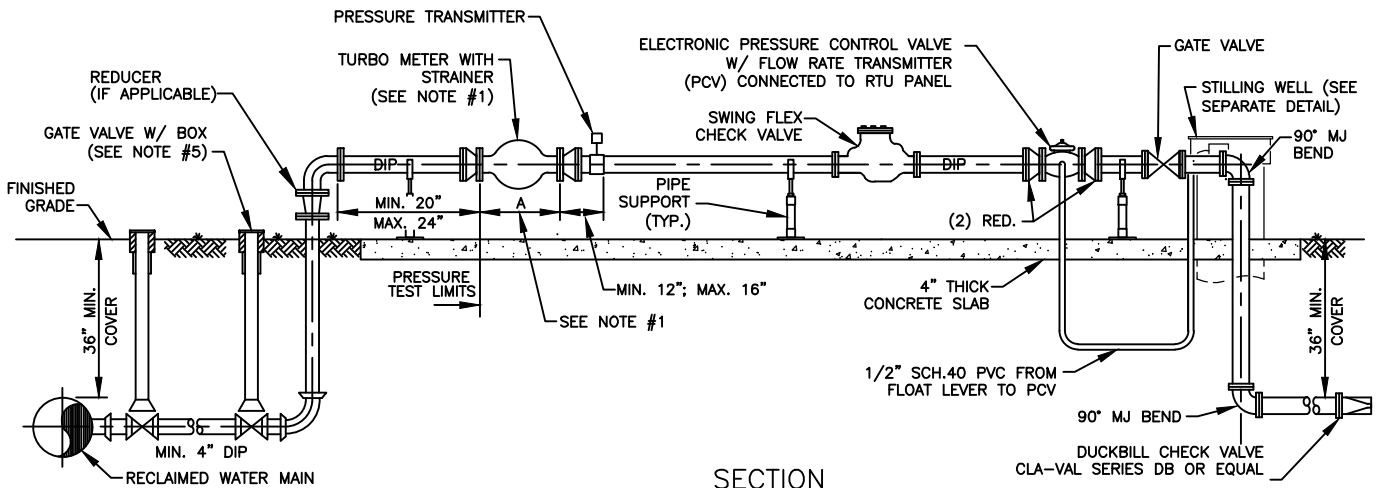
PRESSURE TRANSMITTER

ELECTRONIC PRESSURE CONTROL VALVE W/ FLOW RATE TRANSMITTER (PCV) CONNECTED TO RTU PANEL

GATE VALVE

TURBO METER WITH STRAINER (SEE NOTE #1)

REDUCER (IF APPLICABLE)

STILLING WELL (SEE SEPARATE DETAIL)

SWING FLEX CHECK VALVE

GATE VALVE W/ BOX (SEE NOTE #5)

90° MJ BEND

DIP

DIP

FINISHED GRADE

PIPE SUPPORT (TYP.)

MIN. 20"

MAX. 24"

A

(2) RED.

36" MIN. COVER

PRESSURE TEST LIMITS

MIN. 12"; MAX. 16"

4" THICK CONCRETE SLAB

SEE NOTE #1

36" MIN. COVER

1/2" SCH.40 PVC FROM FLOAT LEVER TO PCV

MIN. 4" DIP

90° MJ BEND

DUCKBILL CHECK VALVE CLA-VAL SERIES DB OR EQUAL

RECLAIMED WATER MAIN

SECTION